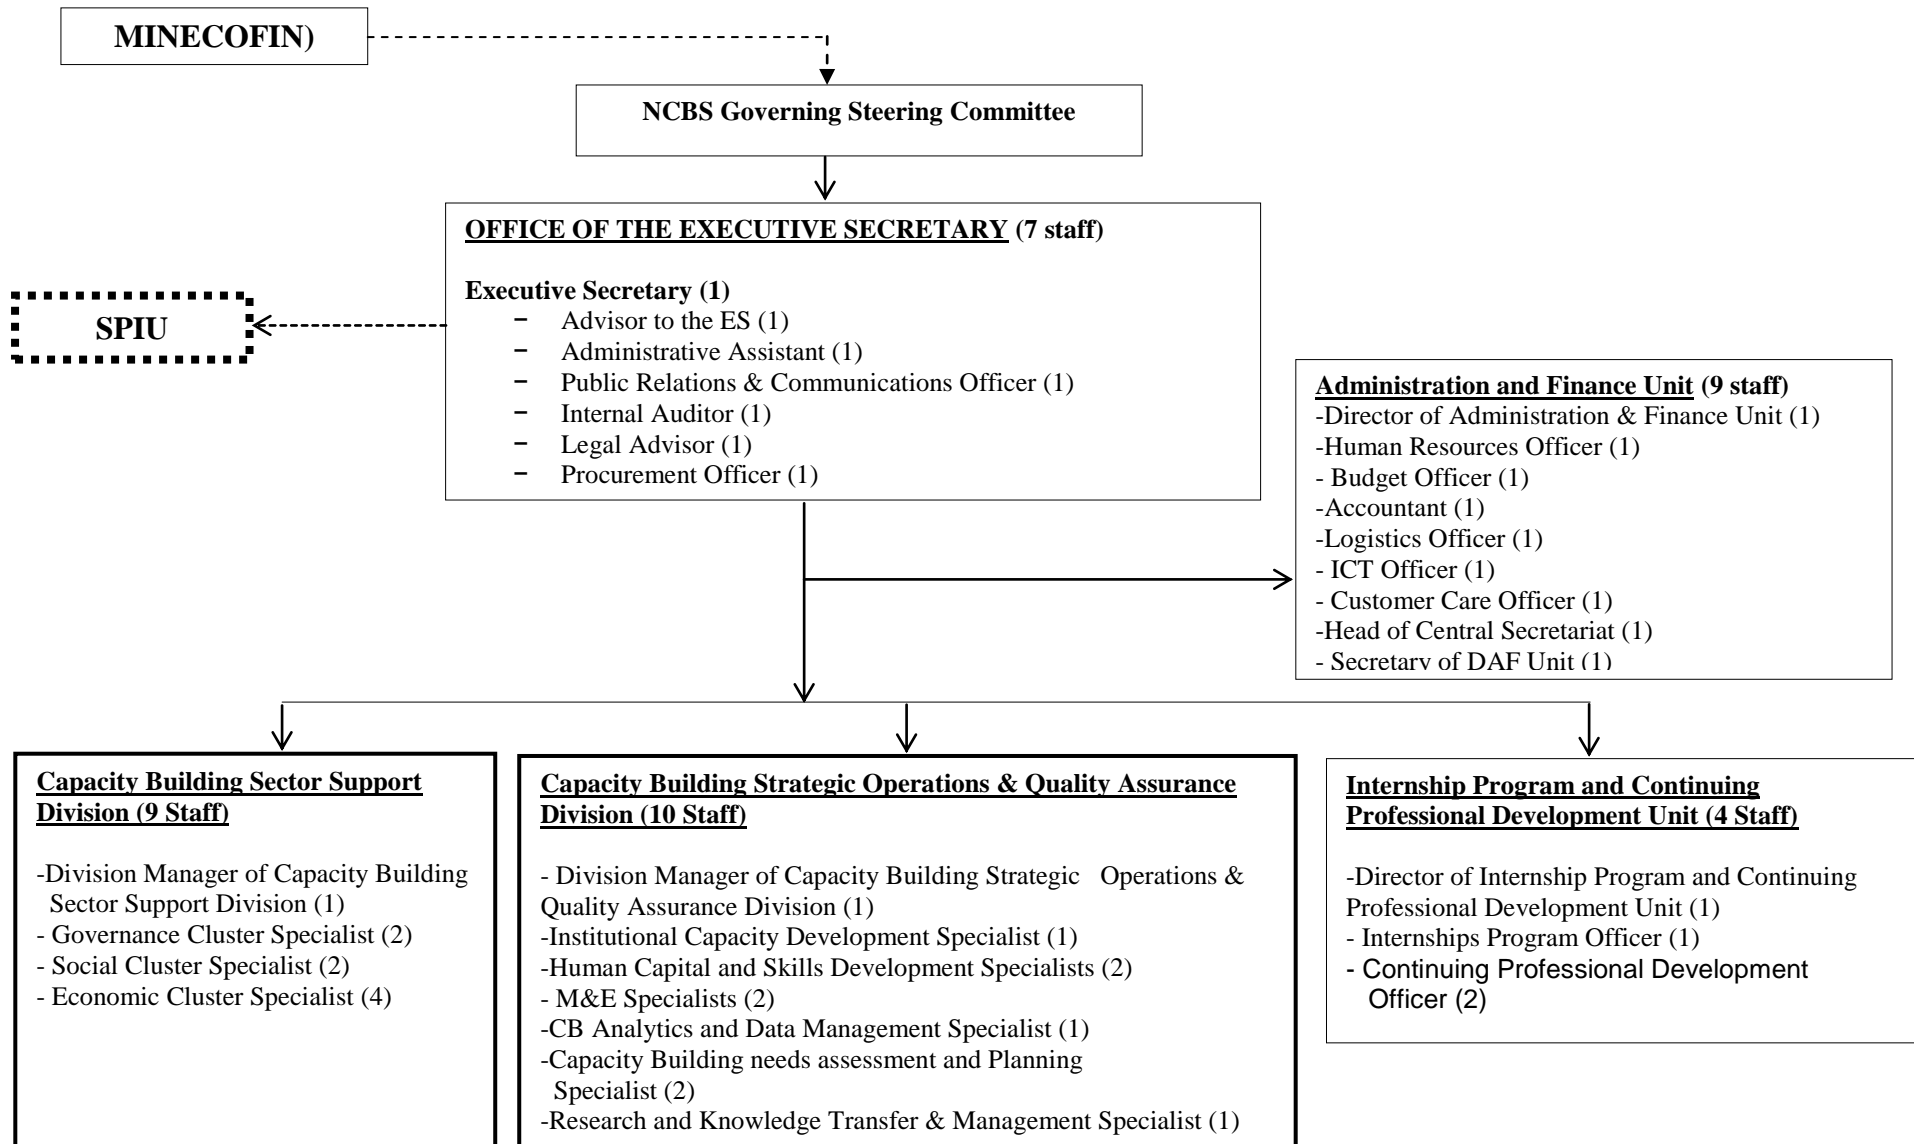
MINECOFIN)

NCBS Governing Steering Committee

SPIU

OFFICE OF THE EXECUTIVE SECRETARY (7 staff)

Executive Secretary (1)
- Advisor to the ES (1)
- Administrative Assistant (1)
- Public Relations & Communications Officer (1)
- Internal Auditor (1)
- Legal Advisor (1)
- Procurement Officer (1)

Administration and Finance Unit (9 staff)
-Director of Administration & Finance Unit (1)
-Human Resources Officer (1)
- Budget Officer (1)
-Accountant (1)
-Logistics Officer (1)
- ICT Officer (1)
- Customer Care Officer (1)
-Head of Central Secretariat (1)
- Secretary of DAF Unit (1)

Capacity Building Sector Support Division (9 Staff)

-Division Manager of Capacity Building Sector Support Division (1)
- Governance Cluster Specialist (2)
- Social Cluster Specialist (2)
- Economic Cluster Specialist (4)

Capacity Building Strategic Operations & Quality Assurance Division (10 Staff)

- Division Manager of Capacity Building Strategic Operations & Quality Assurance Division (1)
-Institutional Capacity Development Specialist (1)
-Human Capital and Skills Development Specialists (2)
- M&E Specialists (2)
-CB Analytics and Data Management Specialist (1)
-Capacity Building needs assessment and Planning Specialist (2)
-Research and Knowledge Transfer & Management Specialist (1)

Internship Program and Continuing Professional Development Unit (4 Staff)

-Director of Internship Program and Continuing Professional Development Unit (1)
- Internships Program Officer (1)
- Continuing Professional Development Officer (2)